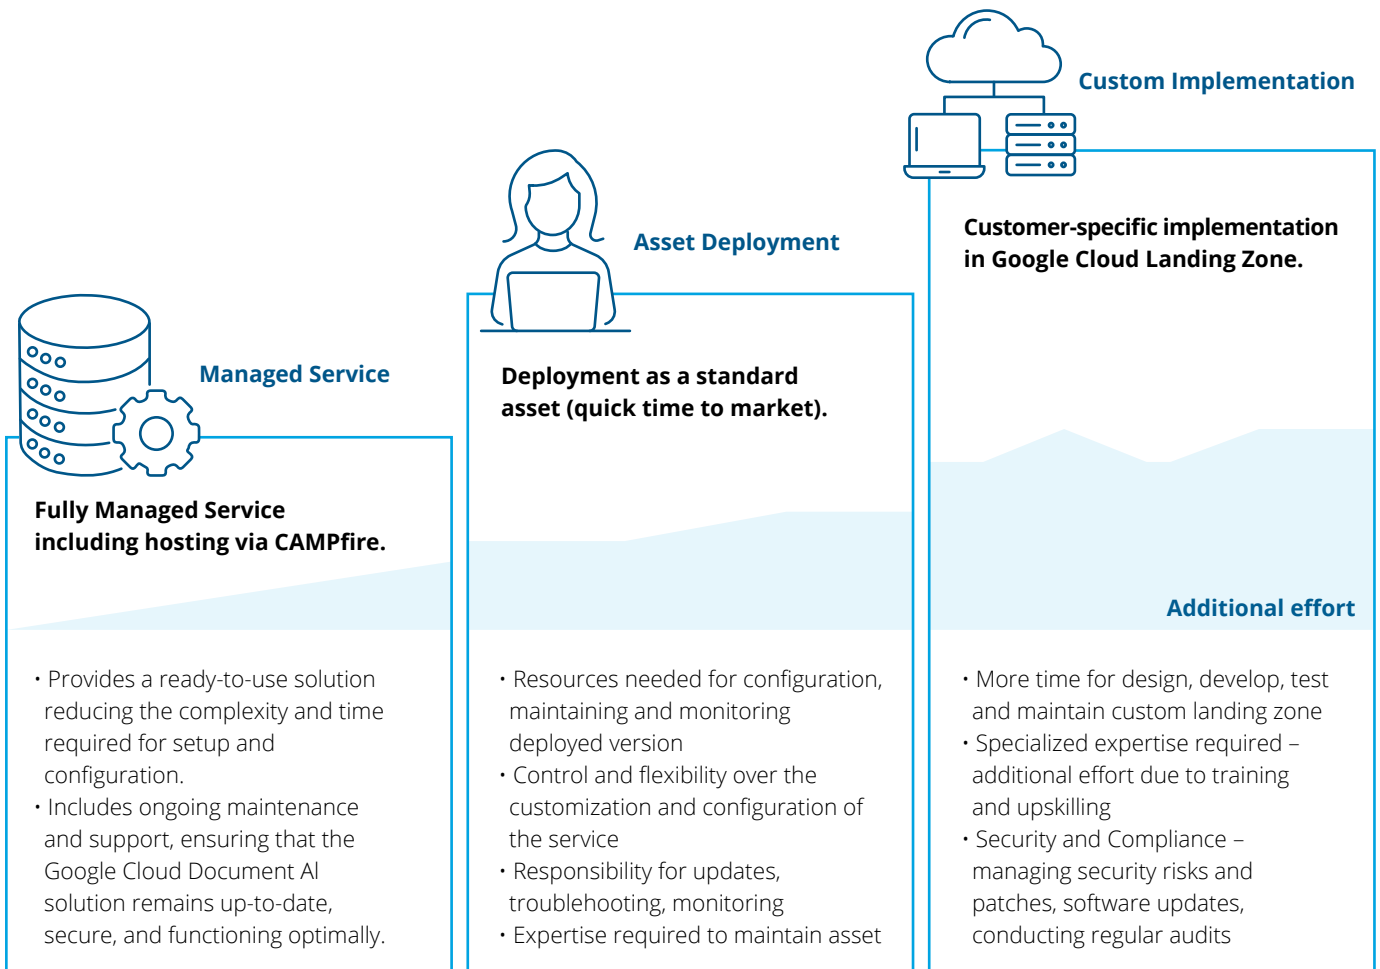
Managed Service

Fully Managed Service including hosting via CAMPfire.

• Provides a ready-to-use solution reducing the complexity and time required for setup and configuration.
• Includes ongoing maintenance and support, ensuring that the Google Cloud Document AI solution remains up-to-date, secure, and functioning optimally.

Asset Deployment

Deployment as a standard asset (quick time to market).

• Resources needed for configuration, maintaining and monitoring deployed version
• Control and flexibility over the customization and configuration of the service
• Responsibility for updates, troubleshooting, monitoring
• Expertise required to maintain asset

Custom Implementation

Customer-specific implementation in Google Cloud Landing Zone.

Additional effort

• More time for design, develop, test and maintain custom landing zone
• Specialized expertise required – additional effort due to training and upskilling
• Security and Compliance – managing security risks and patches, software updates, conducting regular audits